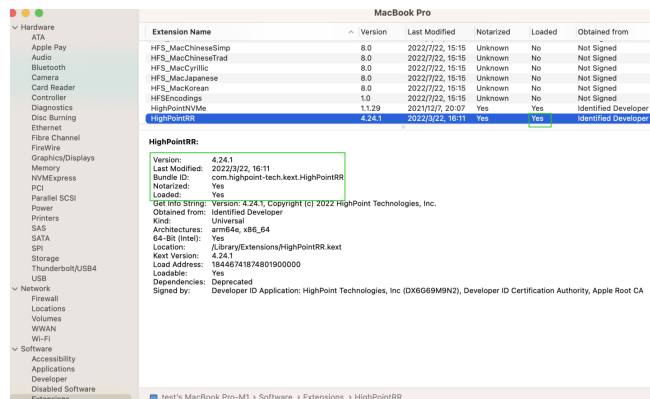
MacBook Pro

Hardware
ATA
Apple Pay
Audio
Bluetooth
Camera
Card Reader
Controller
Diagnostics
Disc Burning
Ethernet
Fibre Channel
FireWire
Graphics/Displays
Memory
NVMExpress
PCI
Parallel SCSI
Power
Printers
SAS
SATA
SPI
Storage
Thunderbolt/USB4
USB
Network
Firewall
Locations
Volumes
WWAN
Wi-Fi
Software
Accessibility
Applications
Developer
Disabled Software
Extensions

| Extension Name | Version | Last Modified | Notarized | Loaded | Obtained from |
|---|---|---|---|---|---|
| HFS_MacChineseSimp | 8.0 | 2022/7/22, 15:15 | Unknown | No | Not Signed |
| HFS_MacChineseTrad | 8.0 | 2022/7/22, 15:15 | Unknown | No | Not Signed |
| HFS_MacCyrillic | 8.0 | 2022/7/22, 15:15 | Unknown | No | Not Signed |
| HFS_MacJapanese | 8.0 | 2022/7/22, 15:15 | Unknown | No | Not Signed |
| HFS_MacKorean | 8.0 | 2022/7/22, 15:15 | Unknown | No | Not Signed |
| HFSEncodings | 1.0 | 2022/7/22, 15:15 | Unknown | No | Not Signed |
| HighPointNVMe | 1.1.29 | 2021/12/7, 20:07 | Yes | Yes | Identified Developer |
| HighPointRR | 4.24.1 | 2022/3/22, 16:11 | Yes | Yes | Identified Developer |

HighPointRR:

Version: 4.24.1
Last Modified: 2022/3/22, 16:11
Bundle ID: com.highpoint-tech.kext.HighPointRR
Notarized: Yes
Loaded: Yes
Get Info String: Version: 4.24.1, Copyright (c) 2022 HighPoint Technologies, Inc.
Obtained from: Identified Developer
Kind: Universal
Architectures: arm64e, x86_64
64-Bit (Intel): Yes
Location: /Library/Extensions/HighPointRR.kext
Kext Version: 4.24.1
Load Address: 18446741874801900000
Loadable: Yes
Dependencies: Deprecated
Signed by: Developer ID Application: HighPoint Technologies, Inc (DX6G69M9N2), Developer ID Certification Authority, Apple Root CA

test's MacBook Pro-M1 › Software › Extensions › HighPointRR